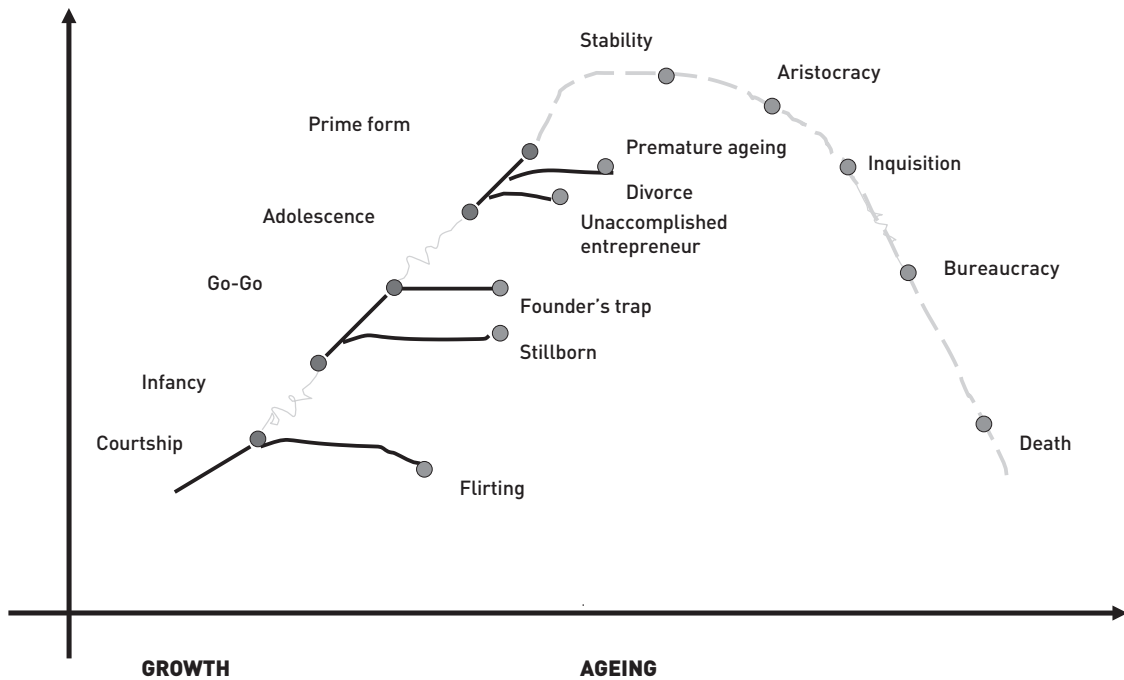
Stability

Aristocracy

Prime form

Premature ageing

Inquisition

Divorce

Adolescence

Unaccomplished entrepreneur

Go-Go

Bureaucracy

Founder's trap

Stillborn

Infancy

Courtship

Death

Flirting

GROWTH

AGEING